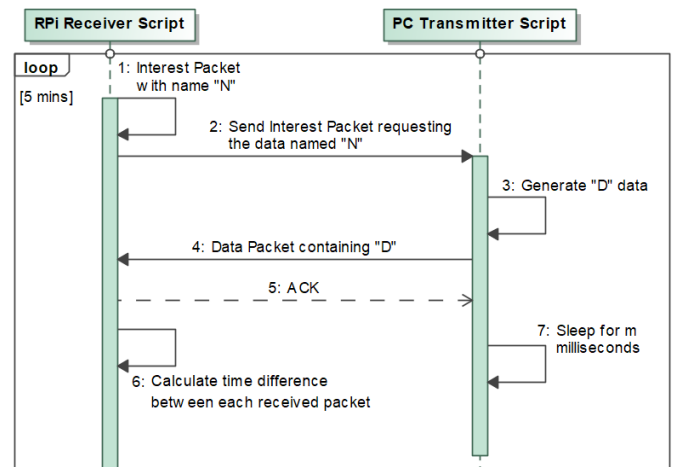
RPi Receiver Script

PC Transmitter Script

loop

[5 mins]

1: Interest Packet with name "N"

2: Send Interest Packet requesting the data named "N"

3: Generate "D" data

4: Data Packet containing "D"

5: ACK

7: Sleep for m milliseconds

6: Calculate time difference between each received packet